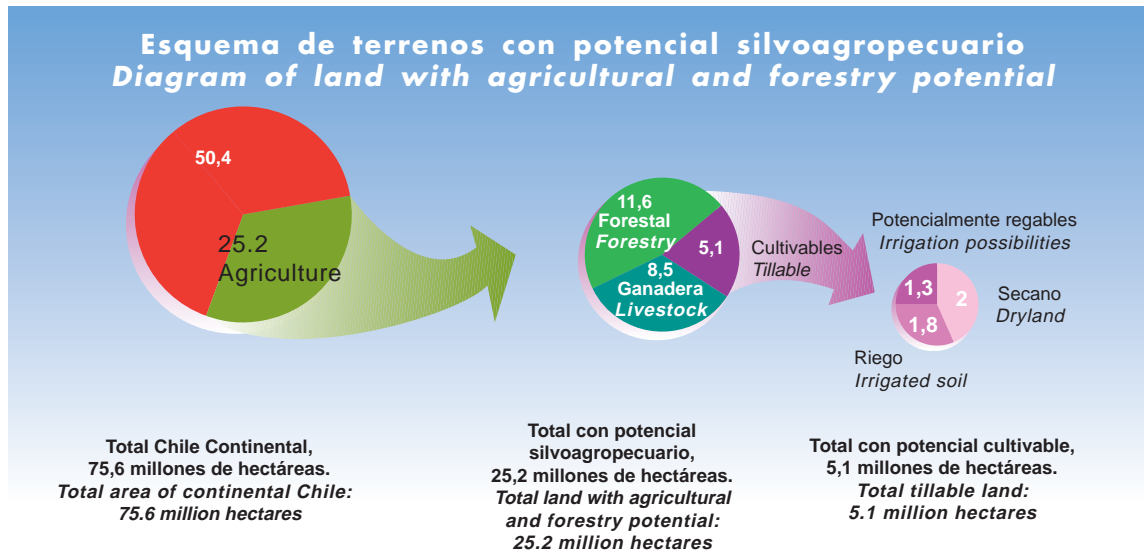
Esquema de terrenos con potencial silvoagropecuario
Diagram of land with agricultural and forestry potential

50,4

25.2
Agriculture

11,6
Forestal
Forestry

5,1

8,5
Ganadera
Livestock

Cultivables
Tillable

Potencialmente regables
Irrigation possibilities

1,3

2

Secano
Dryland

1,8

Riego
Irrigated soil

Total Chile Continental,
75,6 millones de hectáreas.
Total area of continental Chile:
75.6 million hectares

Total con potencial
silvoagropecuario,
25,2 millones de hectáreas.
Total land with agricultural
and forestry potential:
25.2 million hectares

Total con potencial cultivable,
5,1 millones de hectáreas.
Total tillable land:
5.1 million hectares